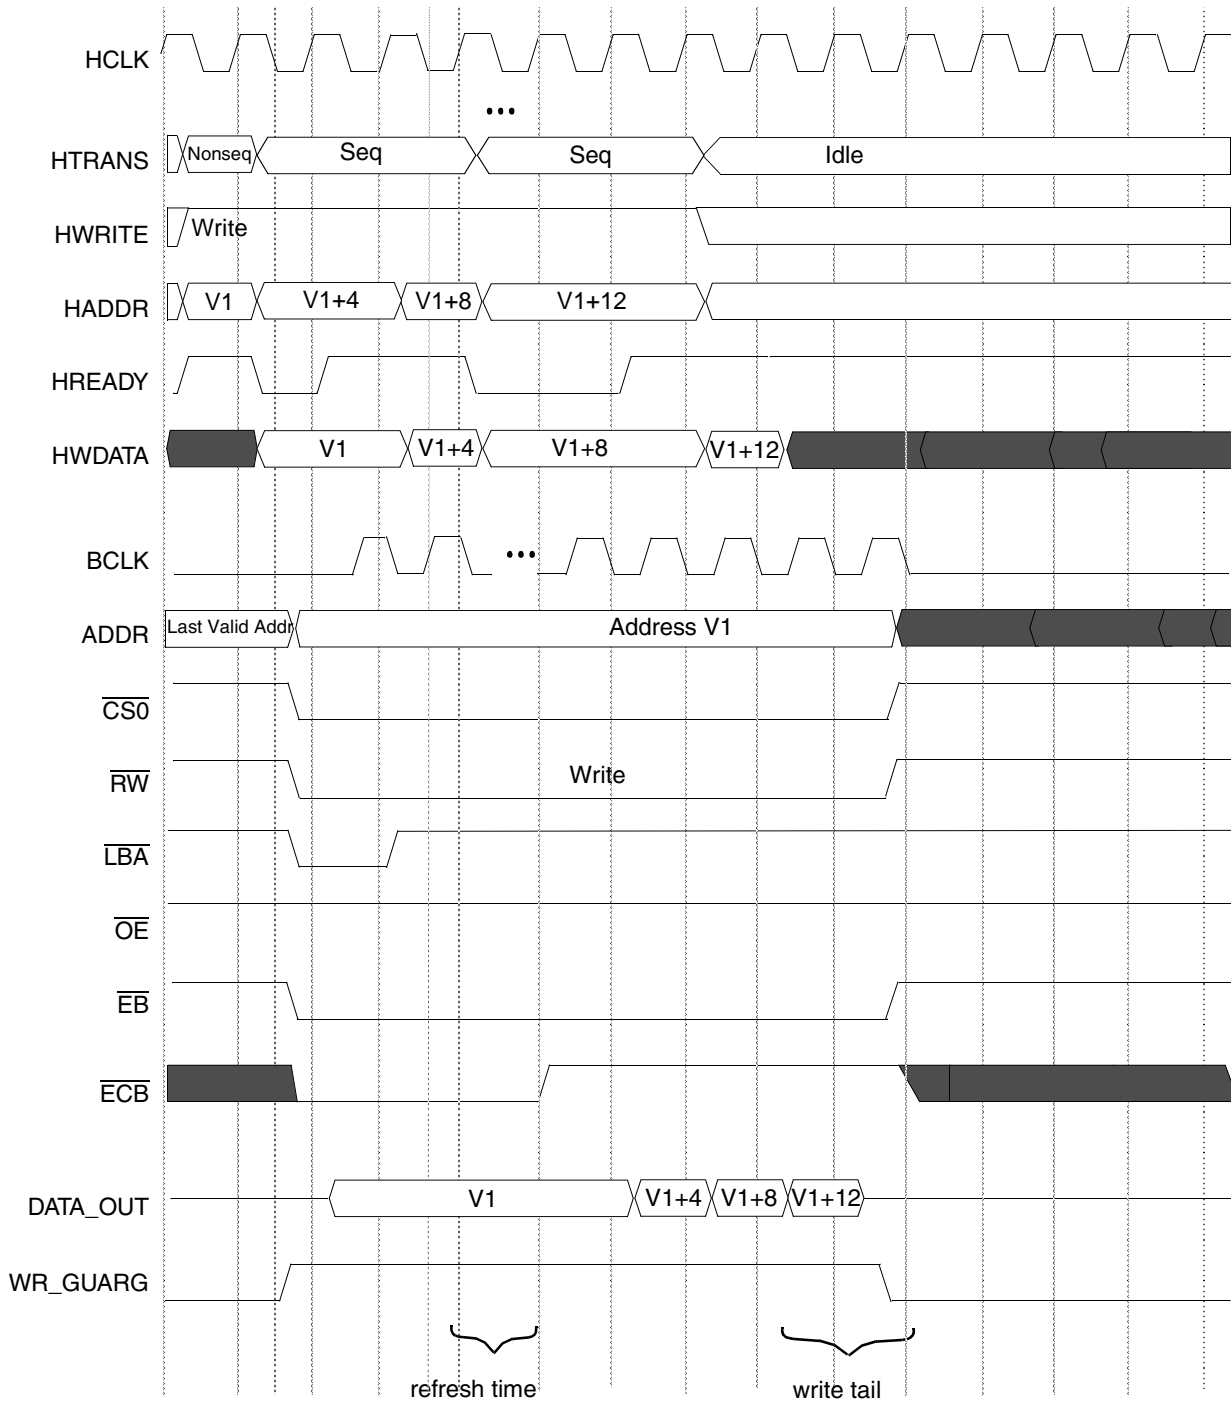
HCLK

...

HTRANS Nonseq Seq Seq Idle

HWRITE Write

HADDR V1 V1+4 V1+8 V1+12

HREADY

HWDATA V1 V1+4 V1+8 V1+12

BCLK ...

ADDR Last Valid Addr Address V1

$\overline{CS0}$

$\overline{RW}$ Write

$\overline{LBA}$

$\overline{OE}$

$\overline{EB}$

$\overline{ECB}$

DATA_OUT V1 V1+4 V1+8 V1+12

WR_GUARG

refresh time write tail